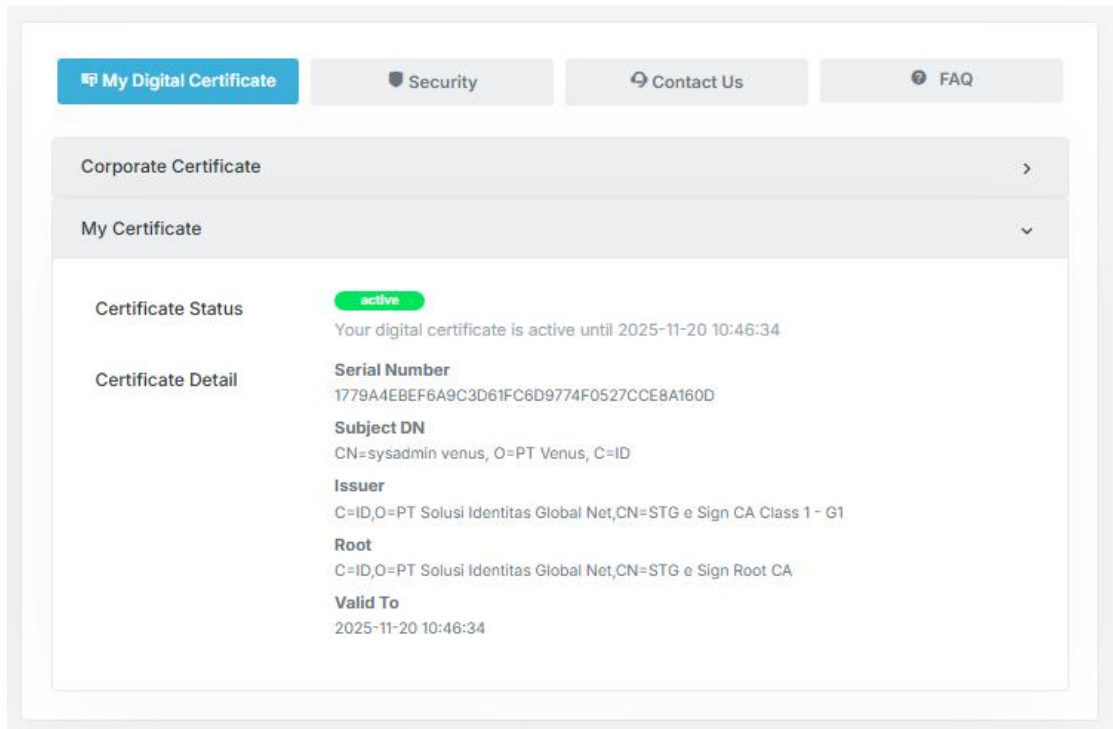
My Digital Certificate

Security

Contact Us

FAQ

Corporate Certificate

My Certificate

Certificate Status

active

Your digital certificate is active until 2025-11-20 10:46:34

Certificate Detail

Serial Number
1779A4EBEF6A9C3D61FC6D9774F0527CCE8A160D

Subject DN
CN=sysadmin venus, O=PT Venus, C=ID

Issuer
C=ID,O=PT Solusi Identitas Global Net,CN=STG e Sign CA Class 1 - G1

Root
C=ID,O=PT Solusi Identitas Global Net,CN=STG e Sign Root CA

Valid To
2025-11-20 10:46:34